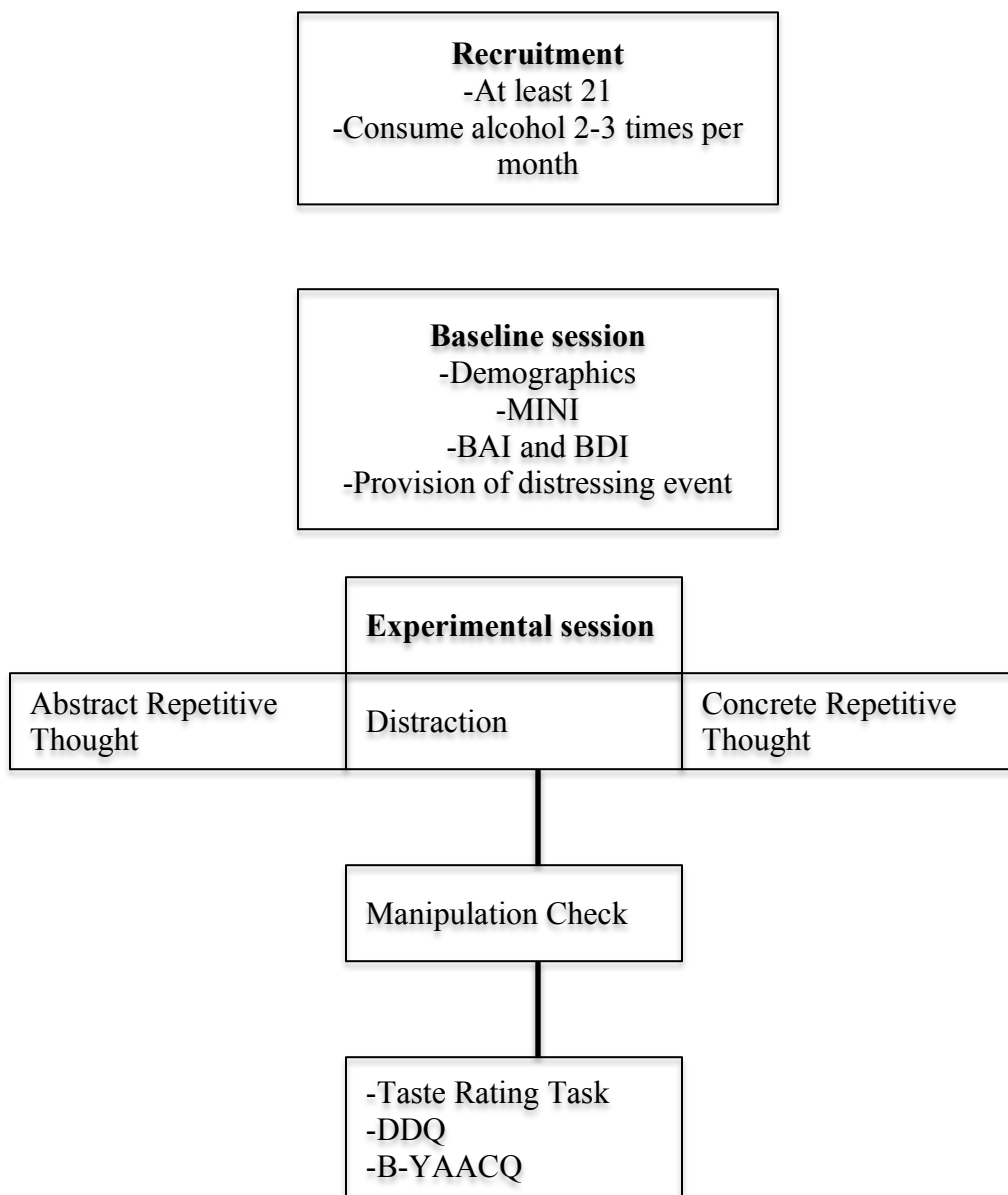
**Recruitment**
-At least 21
-Consume alcohol 2-3 times per month

**Baseline session**
-Demographics
-MINI
-BAI and BDI
-Provision of distressing event

**Experimental session**

Abstract Repetitive Thought

Distraction

Concrete Repetitive Thought

Manipulation Check

-Taste Rating Task
-DDQ
-B-YAACQ